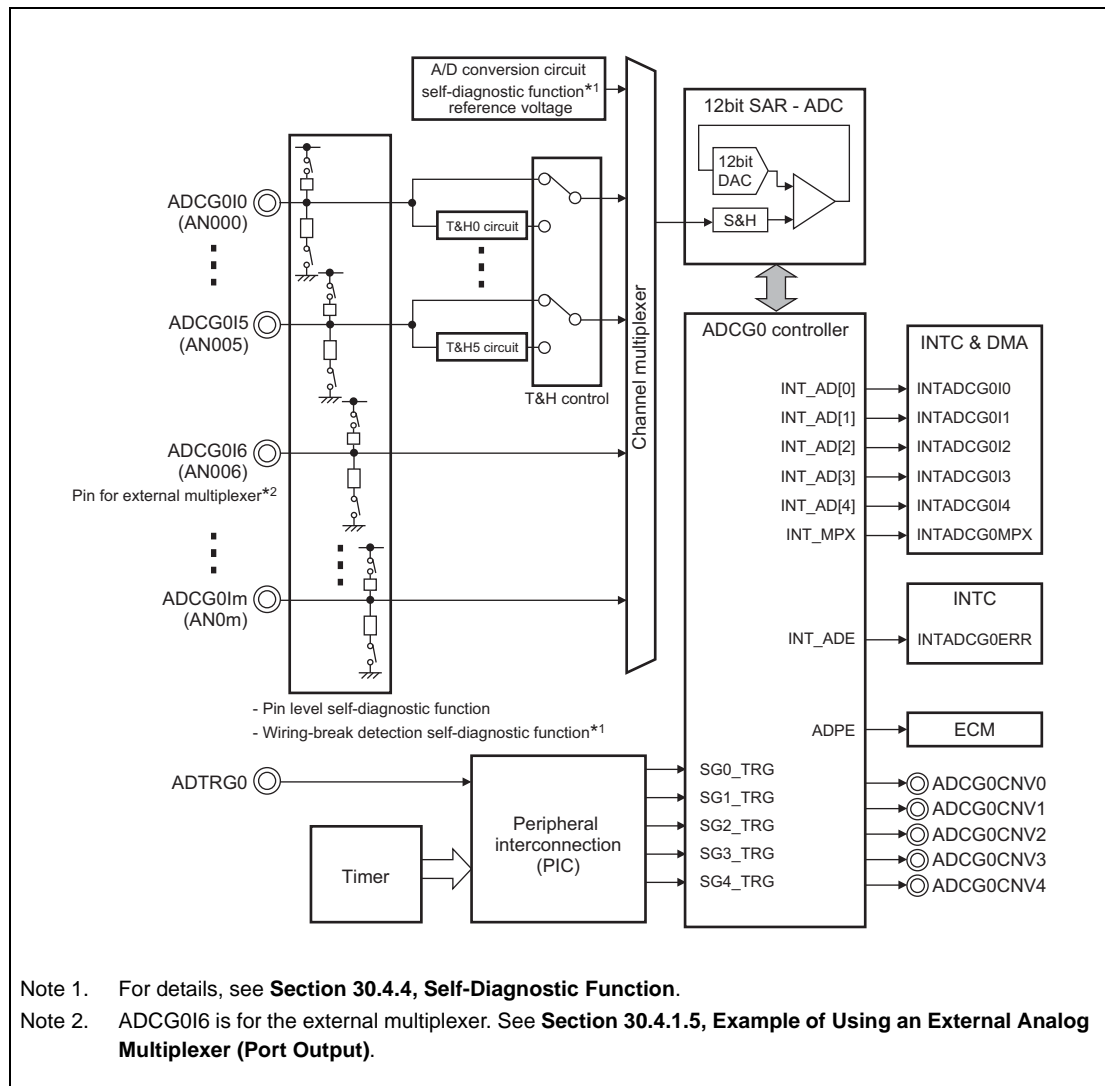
A/D conversion circuit self-diagnostic function*1 reference voltage

12bit SAR - ADC

12bit DAC

S&H

ADCG0I0 (AN000)

T&H0 circuit

ADCG0I5 (AN005)

T&H5 circuit

T&H control

Channel multiplexer

ADCG0 controller

INTC & DMA

INT_AD[0] INTADCG0I0
INT_AD[1] INTADCG0I1
INT_AD[2] INTADCG0I2
INT_AD[3] INTADCG0I3
INT_AD[4] INTADCG0I4
INT_MPX INTADCG0MPX

ADCG0I6 (AN006)
Pin for external multiplexer*2

ADCG0Im (AN0m)

INTC

INT_ADE INTADCG0ERR

- Pin level self-diagnostic function
- Wiring-break detection self-diagnostic function*1

ADPE ECM

ADTRG0

Peripheral interconnection (PIC)

Timer

SG0_TRG ADCG0CNV0
SG1_TRG ADCG0CNV1
SG2_TRG ADCG0CNV2
SG3_TRG ADCG0CNV3
SG4_TRG ADCG0CNV4

Note 1. For details, see **Section 30.4.4, Self-Diagnostic Function**.

Note 2. ADCG0I6 is for the external multiplexer. See **Section 30.4.1.5, Example of Using an External Analog Multiplexer (Port Output)**.